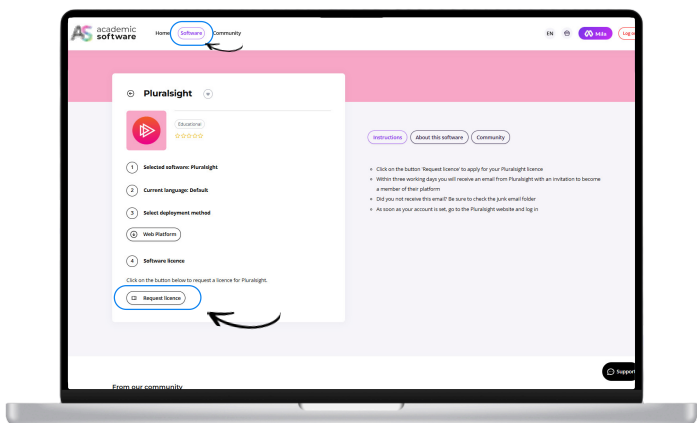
academic software

Home Software Community

EN Mila Log o

Pluralsight

Educational

1 Selected software: Pluralsight

2 Current language: Default

3 Select deployment method

Web Platform

4 Software licence

Click on the button below to request a licence for Pluralsight.

Request licence

Instructions About this software Community

- Click on the button 'Request licence' to apply for your Pluralsight licence
- Within three working days you will receive an email from Pluralsight with an invitation to become a member of their platform
- Did you not receive this email? Be sure to check the junk email folder
- As soon as your account is set, go to the Pluralsight website and log in

Support

From our community